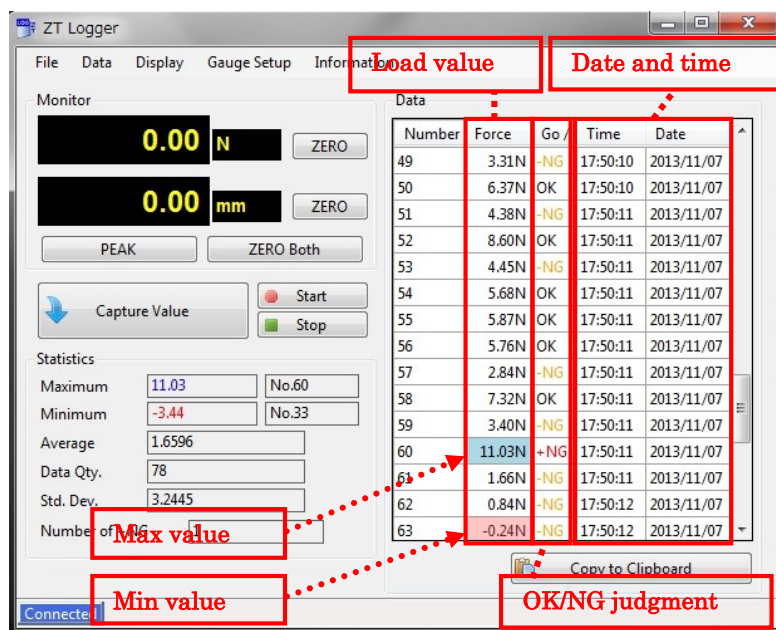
ZT Logger

File Data Display Gauge Setup Informatio

Load value

Date and time

Monitor

0.00 N ZERO

0.00 mm ZERO

PEAK ZERO Both

Capture Value

Start

Stop

Statistics

| | | |
|---|---|---|
| Maximum | 11.03 | No.60 |
| Minimum | -3.44 | No.33 |
| Average | 1.6596 | |
| Data Qty. | 78 | |
| Std. Dev. | 3.2445 | |
| Number of NG | | |

Data

| Number | Force | Go / | Time | Date |
|---|---|---|---|---|
| 49 | 3.31N | -NG | 17:50:10 | 2013/11/07 |
| 50 | 6.37N | OK | 17:50:10 | 2013/11/07 |
| 51 | 4.38N | -NG | 17:50:11 | 2013/11/07 |
| 52 | 8.60N | OK | 17:50:11 | 2013/11/07 |
| 53 | 4.45N | -NG | 17:50:11 | 2013/11/07 |
| 54 | 5.68N | OK | 17:50:11 | 2013/11/07 |
| 55 | 5.87N | OK | 17:50:11 | 2013/11/07 |
| 56 | 5.76N | OK | 17:50:11 | 2013/11/07 |
| 57 | 2.84N | -NG | 17:50:11 | 2013/11/07 |
| 58 | 7.32N | OK | 17:50:11 | 2013/11/07 |
| 59 | 3.40N | -NG | 17:50:11 | 2013/11/07 |
| 60 | 11.03N | +NG | 17:50:11 | 2013/11/07 |
| 61 | 1.66N | -NG | 17:50:11 | 2013/11/07 |
| 62 | 0.84N | -NG | 17:50:12 | 2013/11/07 |
| 63 | -0.24N | -NG | 17:50:12 | 2013/11/07 |

Max value

Min value

Copy to Clipboard

OK/NG judgment

Connected